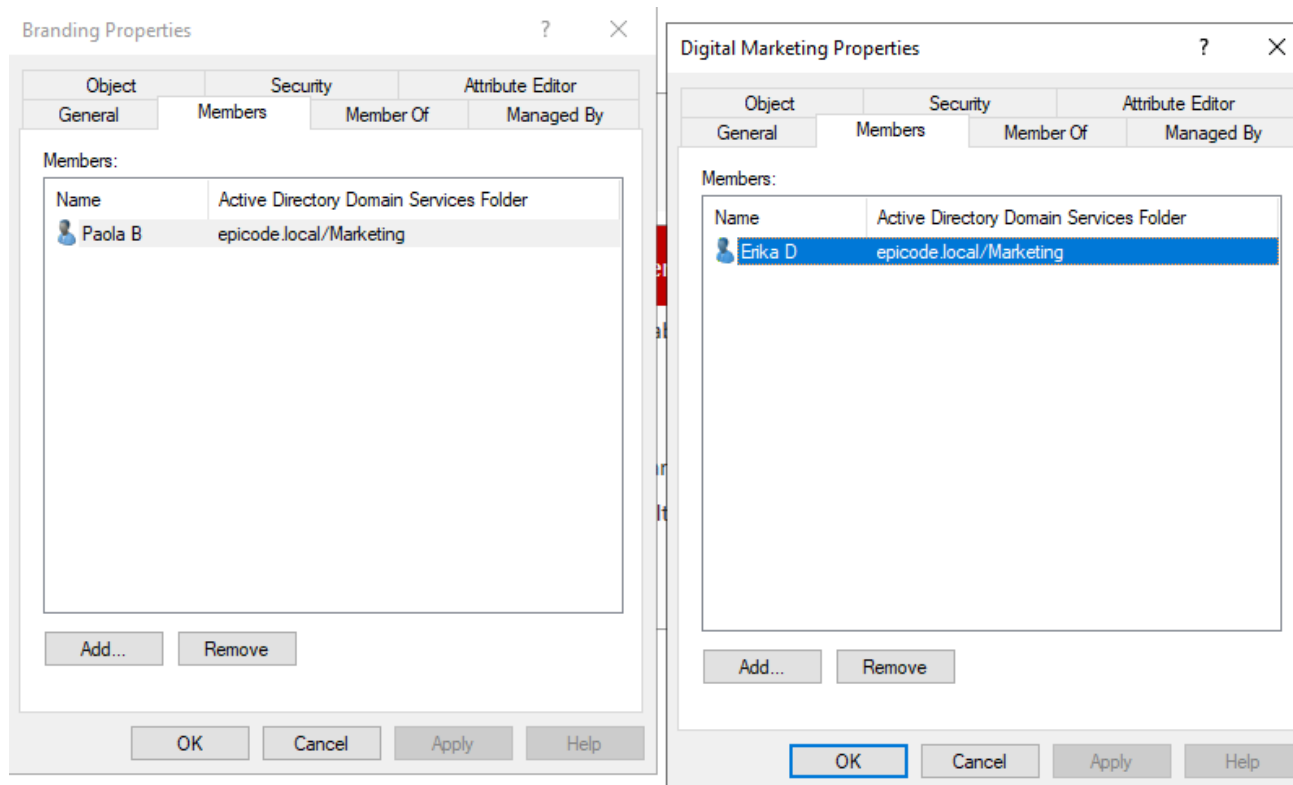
Branding Properties ? ×

| Object | Security | Attribute Editor |
|---|---|---|

| General | Members | Member Of | Managed By |
|---|---|---|---|

Members:

| Name | Active Directory Domain Services Folder |
|---|---|
| Paola B | epicode.local/Marketing |

Add... Remove

OK Cancel Apply Help

Digital Marketing Properties ? ×

| Object | Security | Attribute Editor |
|---|---|---|

| General | Members | Member Of | Managed By |
|---|---|---|---|

Members:

| Name | Active Directory Domain Services Folder |
|---|---|
| Erika D | epicode.local/Marketing |

Add... Remove

OK Cancel Apply Help